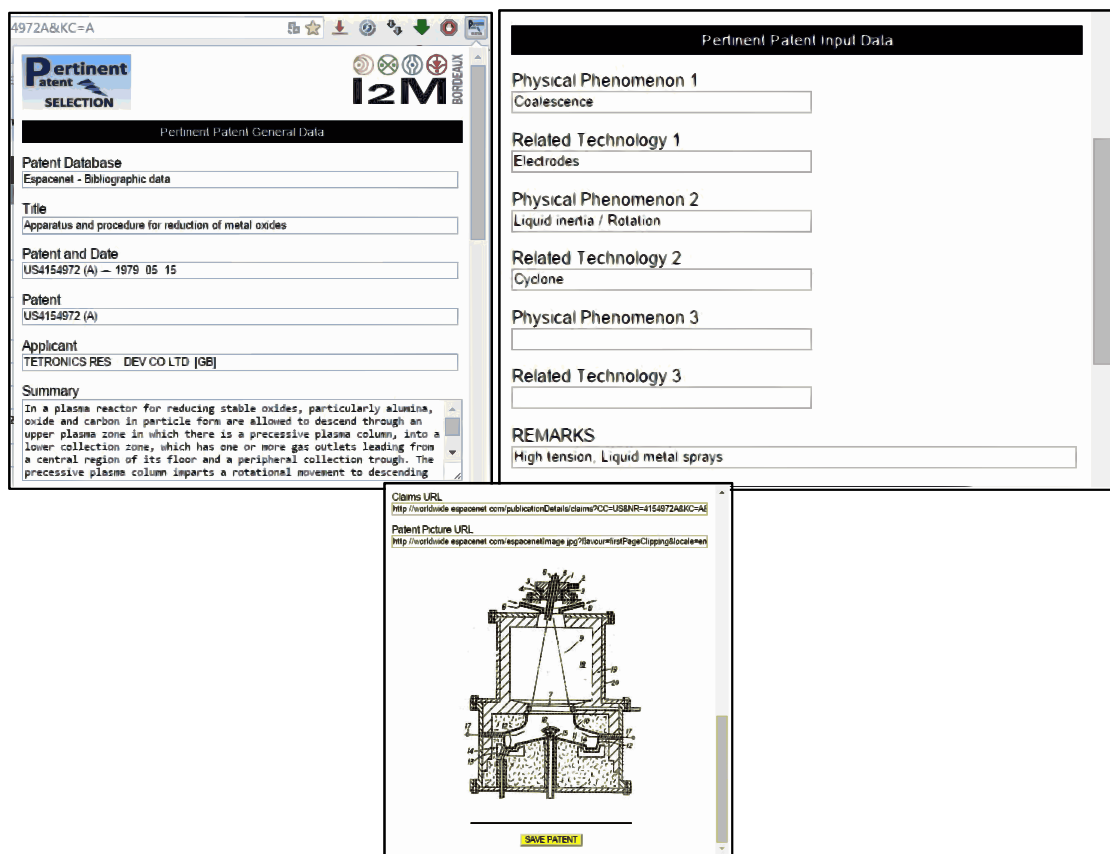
4972A&KC=A

Pertinent Patent SELECTION

I2M BORDEAUX

Pertinent Patent General Data

Patent Database
Espacenet - Bibliographic data

Title
Apparatus and procedure for reduction of metal oxides

Patent and Date
US4154972 (A) — 1979 05 15

Patent
US4154972 (A)

Applicant
TETRONICS RES DEV CO LTD [GB]

Summary
In a plasma reactor for reducing stable oxides, particularly alumina, oxide and carbon in particle form are allowed to descend through an upper plasma zone in which there is a precessive plasma column, into a lower collection zone, which has one or more gas outlets leading from a central region of its floor and a peripheral collection trough. The precessive plasma column imparts a rotational movement to descending

Pertinent Patent Input Data

Physical Phenomenon 1
Coalescence

Related Technology 1
Electrodes

Physical Phenomenon 2
Liquid inertia / Rotation

Related Technology 2
Cyclone

Physical Phenomenon 3

Related Technology 3

REMARKS
High tension, Liquid metal sprays

Claims URL
http://worldwide.espacenet.com/publicationDetails/claims?CC=US&NR=4154972A&KC=A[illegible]

Patent Picture URL
http://worldwide.espacenet.com/espacenetImage.jpg?flavour=firstPageClipping&locale=en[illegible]

SAVE PATENT